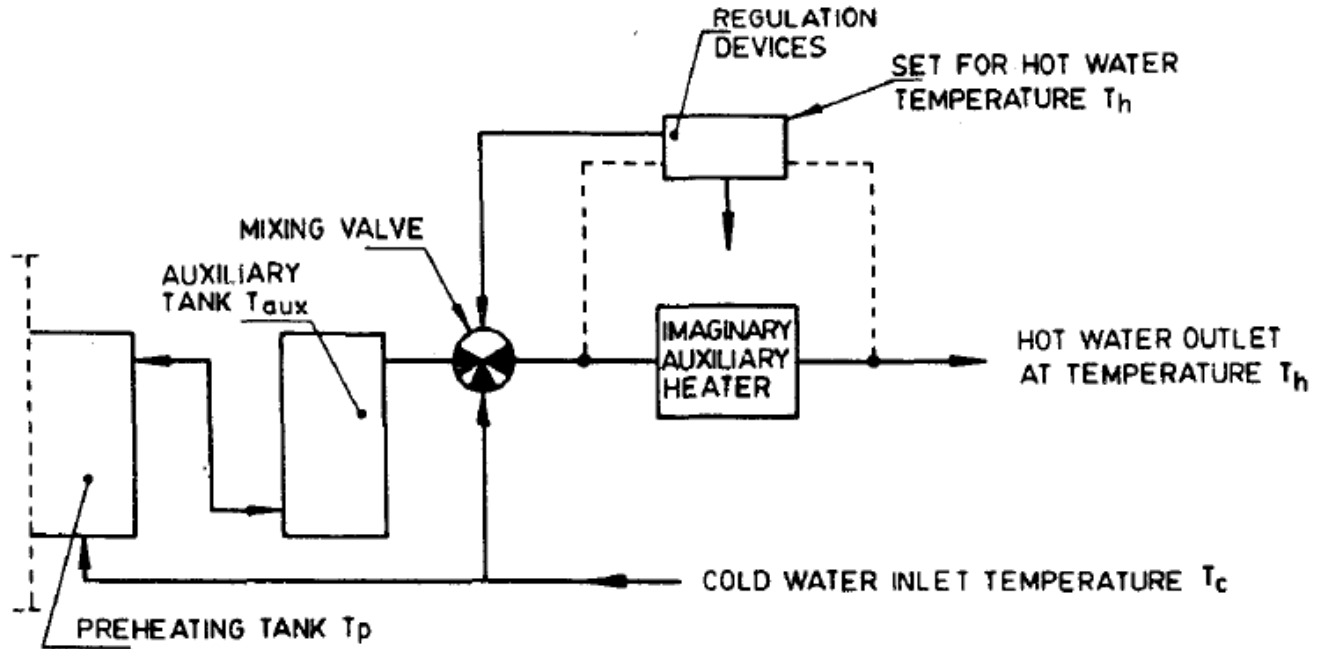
REGULATION DEVICES

SET FOR HOT WATER TEMPERATURE $T_h$

MIXING VALVE

AUXILIARY TANK $T_{aux}$

IMAGINARY AUXILIARY HEATER

HOT WATER OUTLET AT TEMPERATURE $T_h$

COLD WATER INLET TEMPERATURE $T_c$

PREHEATING TANK $T_p$